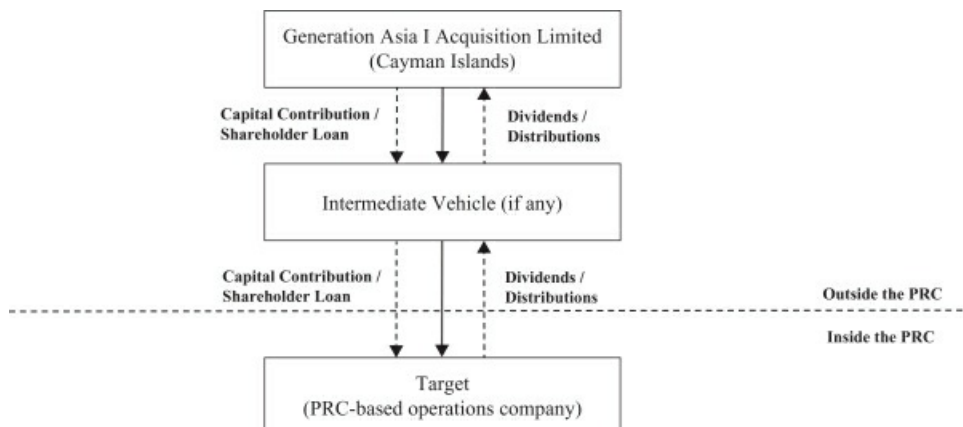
Generation Asia I Acquisition Limited
(Cayman Islands)

Capital Contribution / Shareholder Loan

Dividends / Distributions

Intermediate Vehicle (if any)

Capital Contribution / Shareholder Loan

Dividends / Distributions

Outside the PRC

Inside the PRC

Target
(PRC-based operations company)